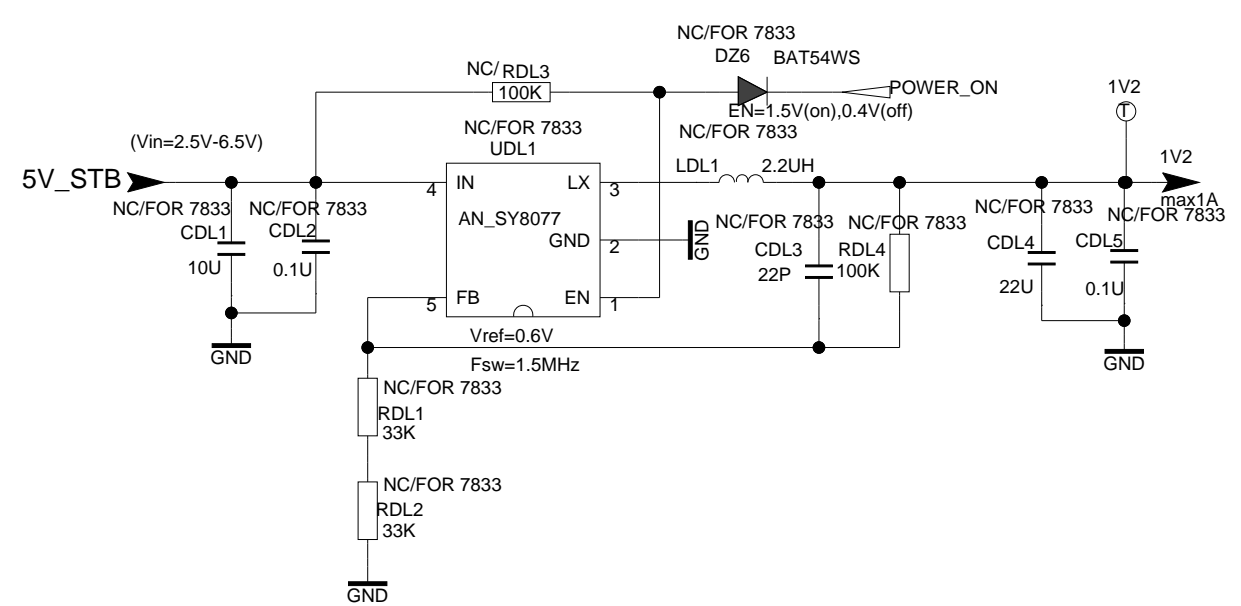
NC/FOR 7833
DZ6 BAT54WS
NC/ RDL3
100K
POWER_ON
1V2
T
EN=1.5V(on),0.4V(off)
NC/FOR 7833
(Vin=2.5V-6.5V)
NC/FOR 7833
UDL1
LDL1 2.2UH
1V2
5V_STB
4 IN
LX 3
max1A
NC/FOR 7833
NC/FOR 7833
AN_SY8077
NC/FOR 7833
NC/FOR 7833
NC/FOR 7833
NC/FOR 7833
CDL1
CDL2
GND 2
GND
CDL3
RDL4
CDL4
CDL5
10U
0.1U
22P
100K
22U
0.1U
5 FB
EN 1
GND
Vref=0.6V
Fsw=1.5MHz
GND
NC/FOR 7833
RDL1
33K
NC/FOR 7833
RDL2
33K
GND